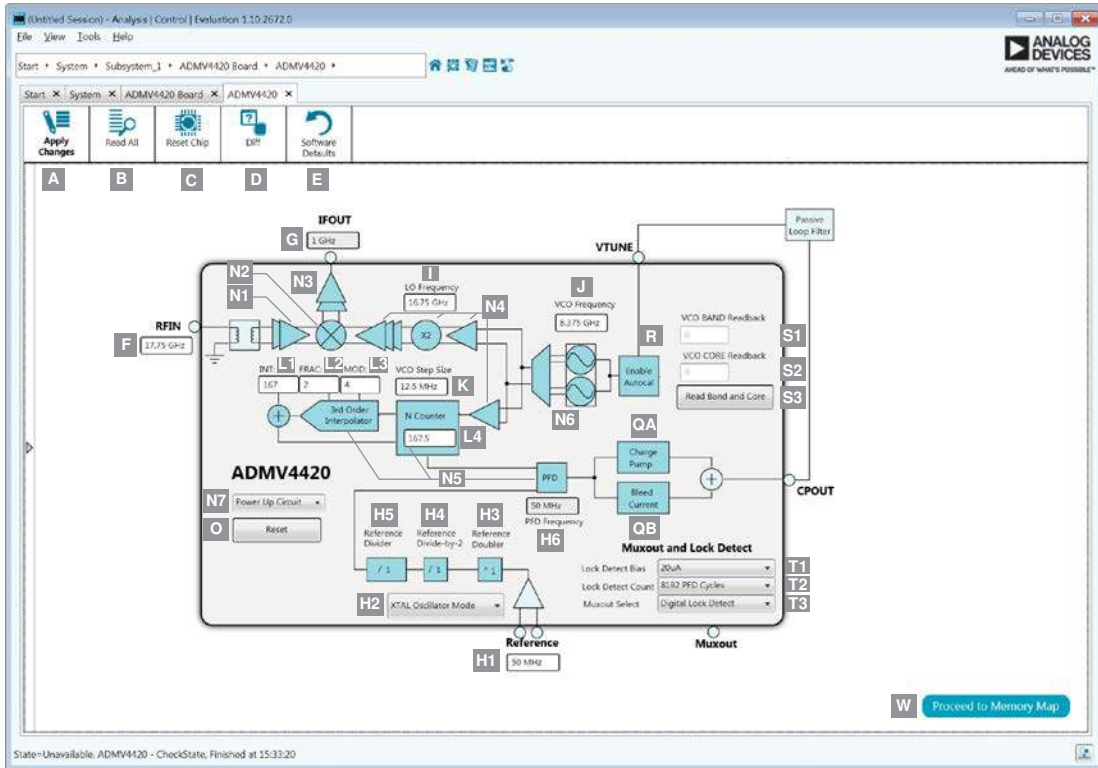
(Untitled Session) - Analysis | Control | Evaluation 1.10.2672.0

File View Tools Help

Start • System • Subsystem_1 • ADMV4420 Board • ADMV4420 •

ANALOG DEVICES
AHEAD OF WHAT'S POSSIBLE™

Start ✕ System ✕ ADMV4420 Board ✕ ADMV4420 ✕

Apply Changes
Read All
Reset Chip
Diff
Software Defaults

A B C D E

IFOUT
G 1 GHz
VTUNE
Passive Loop Filter
N2
N3
I
LO Frequency
16.75 GHz
J
VCO Frequency
8.375 GHz
N1
N4
X2
VCO BAND Readback
S1
0
RFIN
F 17.75 GHz
R
Enable Autocal
VCO CORE Readback
S2
0
INT L1 FRAC L2 MOD L3
167 2 4
VCO Step Size
12.5 MHz K
Read Band and Core S3
3rd Order Interpolator
N Counter
167.5 L4
N6
QA
Charge Pump
ADMV4420
N5
PFD
CPOUT
N7 Power Up Circuit
O Reset
50 MHz
PFD Frequency
Bleed Current
QB
H5 Reference Divider
H4 Reference Divide-by-2
H3 Reference Doubler
H6
Muxout and Lock Detect
/ 1 / 1 * 1
Lock Detect Bias 20uA T1
Lock Detect Count 8192 PFD Cycles T2
Muxout Select Digital Lock Detect T3
H2 XTAL Oscillator Mode
Reference
Muxout
H1 50 MHz

W Proceed to Memory Map

State=Unavailable: ADMV4420 - CheckState, Finished at 15:33:20